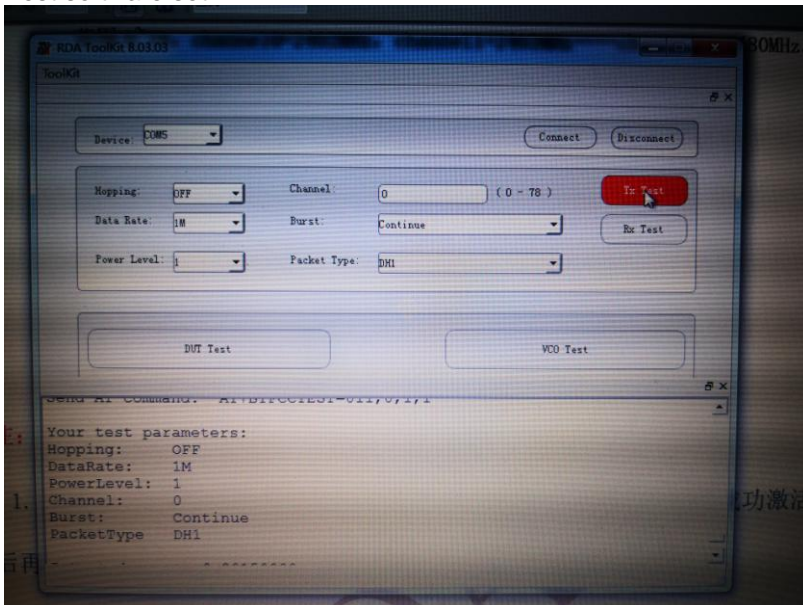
RDA ToolKit 8.03.03

ToolKit

Device: COM5

Connect

Disconnect

Hopping: OFF

Channel: 0 ( 0 - 78 )

Tx Test

Data Rate: 1M

Burst: Continue

Rx Test

Power Level: 1

Packet Type: DH1

DUT Test

VCO Test

Send AT Command: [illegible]

Your test parameters:
Hopping: OFF
DataRate: 1M
PowerLevel: 1
Channel: 0
Burst: Continue
PacketType DH1

80MHz

1.

功激活

后再